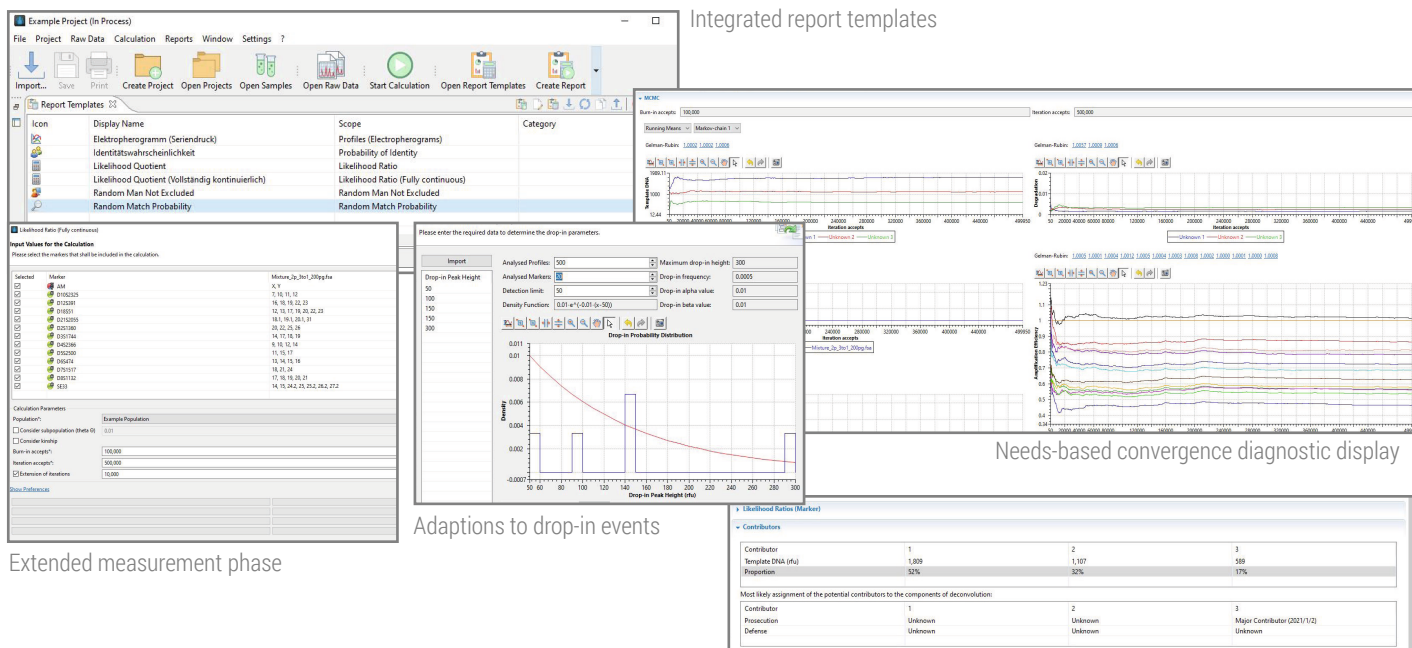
Example Project (In Process)

File Project Raw Data Calculation Reports Window Settings ?

Import... Save Print Create Project Open Projects Open Samples Open Raw Data Start Calculation Open Report Templates Create Report

Report Templates

| Icon | Display Name | Scope | Category |
|---|---|---|---|
| | Elektropherogramm (Seriendruck) | Profiles (Electropherograms) | |
| | Identitätswahrscheinlichkeit | Probability of Identity | |
| | Likelihood Quotient | Likelihood Ratio | |
| | Likelihood Quotient (Vollständig kontinuierlich) | Likelihood Ratio (Fully continuous) | |
| | Random Man Not Excluded | Random Man Not Excluded | |
| | Random Match Probability | Random Match Probability | |

Integrated report templates

MCMC

Burn-in accepts: 100,000

Iteration accepts: 500,000

Running Means Markov-chain 1

Gelman-Rubin: 1.0007 1.0002 1.0006

Gelman-Rubin: 1.0057 1.0008 1.0006

Template DNA

Iteration accepts

Proportion

Unknown 1 Unknown 2 Unknown 3

Gelman-Rubin: 1.0005 1.0001 1.0004 1.0012 1.0006 1.0004 1.0003 1.0008 1.0002 1.0000 1.0001 1.0000 1.0008

Mixture_2p_3to1_200pg.fsa

Amplification Efficiency

Needs-based convergence diagnostic display

Likelihood Ratio (Fully continuous)

Input Values for the Calculation

Please select the markers that shall be included in the calculation.

| Selected | Marker | Mixture_2p_3to1_200pg.fsa |
|---|---|---|
| ☑ | AM | X, Y |
| ☑ | D10S2325 | 7, 10, 11, 12 |
| ☑ | D12S391 | 16, 18, 19, 22, 23 |
| ☑ | D18S51 | 12, 13, 17, 18, 20, 22, 23 |
| ☑ | D21S2055 | 18.1, 19.1, 20.1, 31 |
| ☑ | D2S1360 | 20, 22, 25, 26 |
| ☑ | D3S1744 | 14, 17, 18, 19 |
| ☑ | D4S2366 | 9, 10, 12, 14 |
| ☑ | D5S2500 | 11, 15, 17 |
| ☑ | D6S474 | 13, 14, 15, 16 |
| ☑ | D7S1517 | 18, 21, 24 |
| ☑ | D8S1132 | 17, 18, 19, 20, 21 |
| ☑ | SE33 | 14, 15, 24.2, 25, 25.2, 26.2, 27.2 |

Calculation Parameters

Population*: Example Population

☐ Consider subpopulation (theta 0) 0.01

☐ Consider kinship

Burn-in accepts*: 100,000

Iteration accepts*: 500,000

☑ Extension of iterations 10,000

Show Preferences

Extended measurement phase

Please enter the required data to determine the drop-in parameters.

Import

Drop-in Peak Height

50
100
150
150
300

Analysed Profiles: 500
Maximum drop-in height: 300
Analysed Markers: 50
Drop-in frequency: 0.0005
Detection limit: 50
Drop-in alpha value: 0.01
Density Function: 0.01·e^(-0.01·(x-50))
Drop-in beta value: 0.01

Drop-in Probability Distribution

Density

Drop-in Peak Height (rfu)

Adaptions to drop-in events

Likelihood Ratios (Marker)

Contributors

| Contributor | 1 | 2 | 3 |
|---|---|---|---|
| Template DNA (rfu) | 1,809 | 1,107 | 589 |
| Proportion | 52% | 32% | 17% |

Most likely assignment of the potential contributors to the components of deconvolution:

| Contributor | 1 | 2 | 3 |
|---|---|---|---|
| Prosecution | Unknown | Unknown | Major Contributor (2021/1/2) |
| Defense | Unknown | Unknown | Unknown |